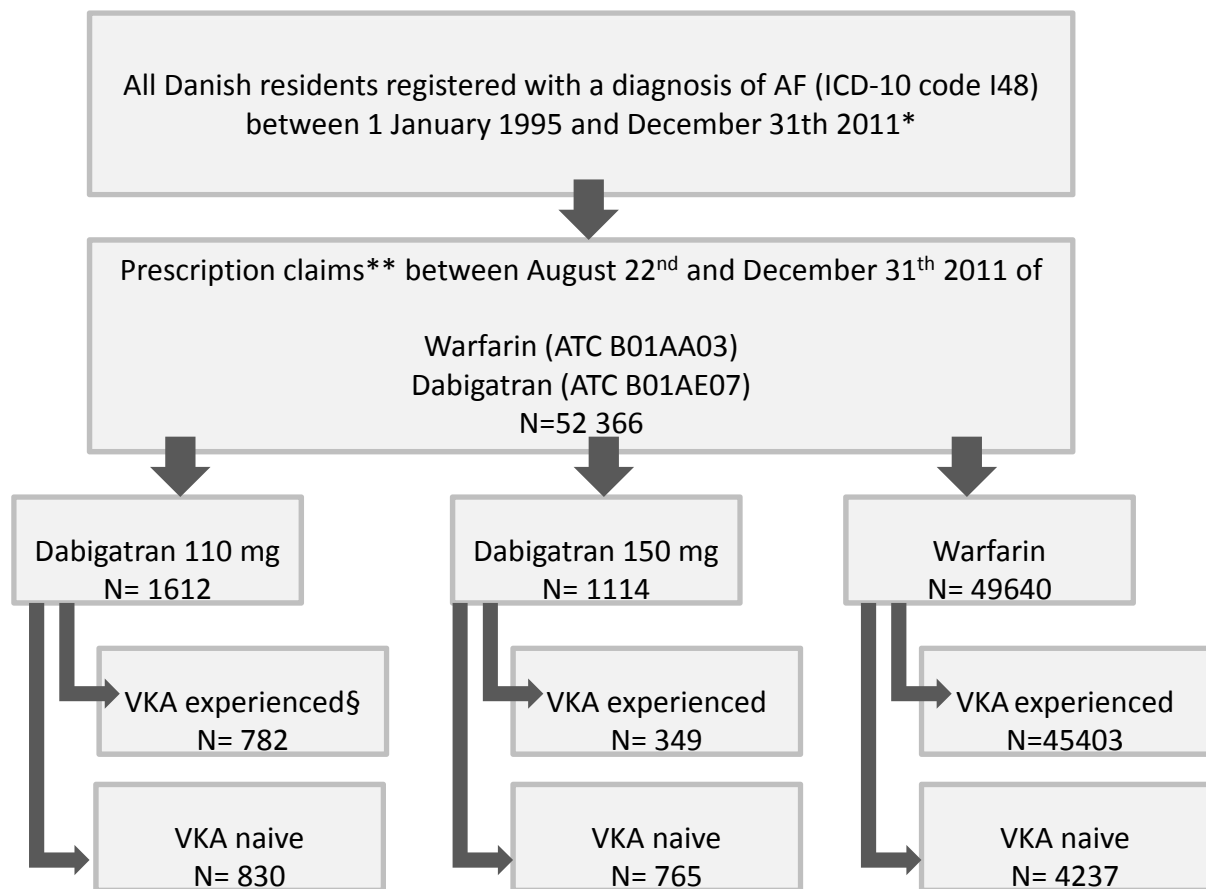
All Danish residents registered with a diagnosis of AF (ICD-10 code I48) between 1 January 1995 and December 31th 2011*

Prescription claims** between August 22$^{nd}$ and December 31$^{th}$ 2011 of

Warfarin (ATC B01AA03)
Dabigatran (ATC B01AE07)
N=52 366

Dabigatran 110 mg
N= 1612

Dabigatran 150 mg
N= 1114

Warfarin
N= 49640

VKA experienced§
N= 782

VKA naive
N= 830

VKA experienced
N= 349

VKA naive
N= 765

VKA experienced
N=45403

VKA naive
N= 4237